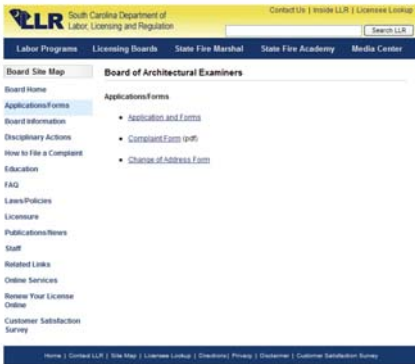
LLR South Carolina Department of Labor, Licensing and Regulation

Contact Us | Inside LLR | Licensee Lookup

Search LLR

Labor Programs | Licensing Boards | State Fire Marshal | State Fire Academy | Media Center

Board Site Map

Board Home
Applications/Forms
Board Information
Disciplinary Actions
How to File a Complaint
Education
FAQ
Laws/Policies
Licensure
Publications/News
Staff
Related Links
Online Services
Renew Your License Online
Customer Satisfaction Survey

Board of Architectural Examiners

Applications/Forms

• Application and Forms
• Complaint Form (pdf)
• Change of Address Form

Home | Contact LLR | Site Map | Licensee Lookup | Directions | Privacy | Disclaimer | Customer Satisfaction Survey